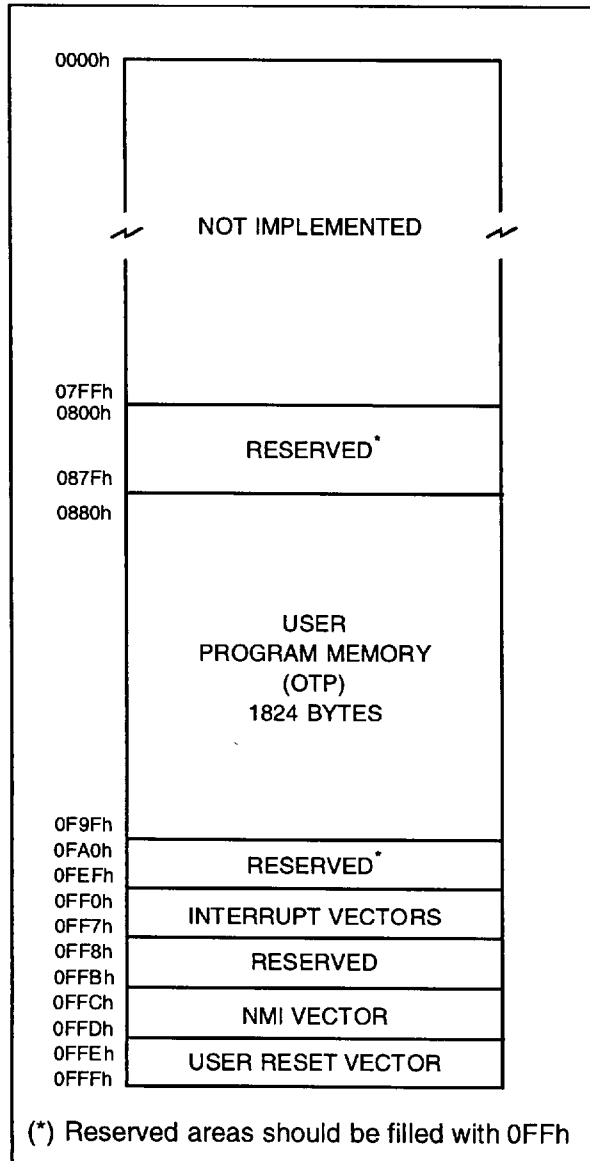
0000h

NOT IMPLEMENTED

07FFh
0800h

RESERVED*

087Fh
0880h

USER
PROGRAM MEMORY
(OTP)
1824 BYTES

0F9Fh
0FA0h

RESERVED*

0FEFh
0FF0h

INTERRUPT VECTORS

0FF7h
0FF8h

RESERVED

0FFBh
0FFCh

NMI VECTOR

0FFDh
0FFEh

USER RESET VECTOR

0FFFh

(*) Reserved areas should be filled with 0FFh